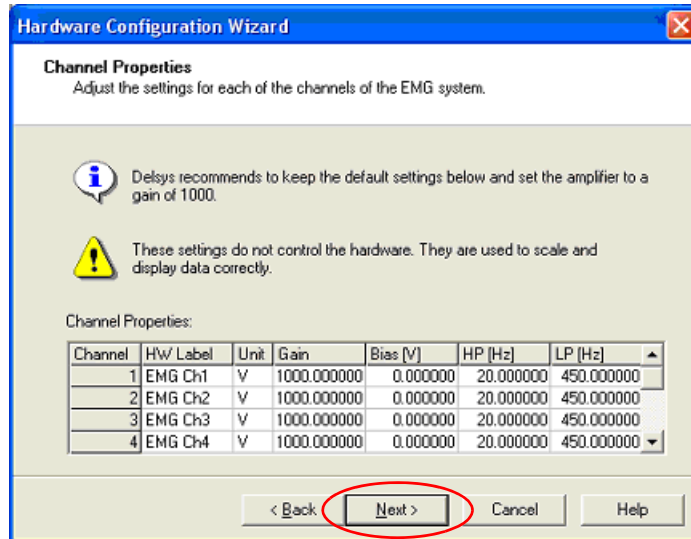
Hardware Configuration Wizard

Channel Properties
Adjust the settings for each of the channels of the EMG system.

Delsys recommends to keep the default settings below and set the amplifier to a gain of 1000.

These settings do not control the hardware. They are used to scale and display data correctly.

Channel Properties:

| Channel | HW Label | Unit | Gain | Bias [V] | HP [Hz] | LP [Hz] |
|---|---|---|---|---|---|---|
| 1 | EMG Ch1 | V | 1000.000000 | 0.000000 | 20.000000 | 450.000000 |
| 2 | EMG Ch2 | V | 1000.000000 | 0.000000 | 20.000000 | 450.000000 |
| 3 | EMG Ch3 | V | 1000.000000 | 0.000000 | 20.000000 | 450.000000 |
| 4 | EMG Ch4 | V | 1000.000000 | 0.000000 | 20.000000 | 450.000000 |

< Back
Next >
Cancel
Help